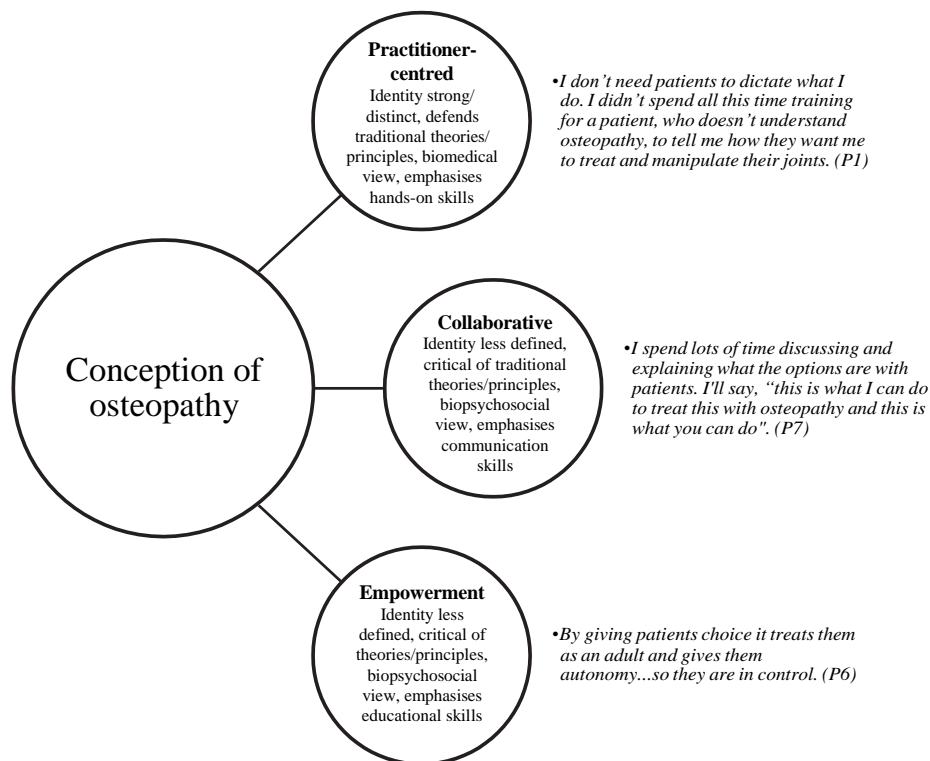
Conception of osteopathy

Practitioner-centred
Identity strong/ distinct, defends traditional theories/ principles, biomedical view, emphasises hands-on skills

•I don't need patients to dictate what I do. I didn't spend all this time training for a patient, who doesn't understand osteopathy, to tell me how they want me to treat and manipulate their joints. (P1)

Collaborative
Identity less defined, critical of traditional theories/principles, biopsychosocial view, emphasises communication skills

•I spend lots of time discussing and explaining what the options are with patients. I'll say, "this is what I can do to treat this with osteopathy and this is what you can do". (P7)

Empowerment
Identity less defined, critical of theories/principles, biopsychosocial view, emphasises educational skills

•By giving patients choice it treats them as an adult and gives them autonomy…so they are in control. (P6)